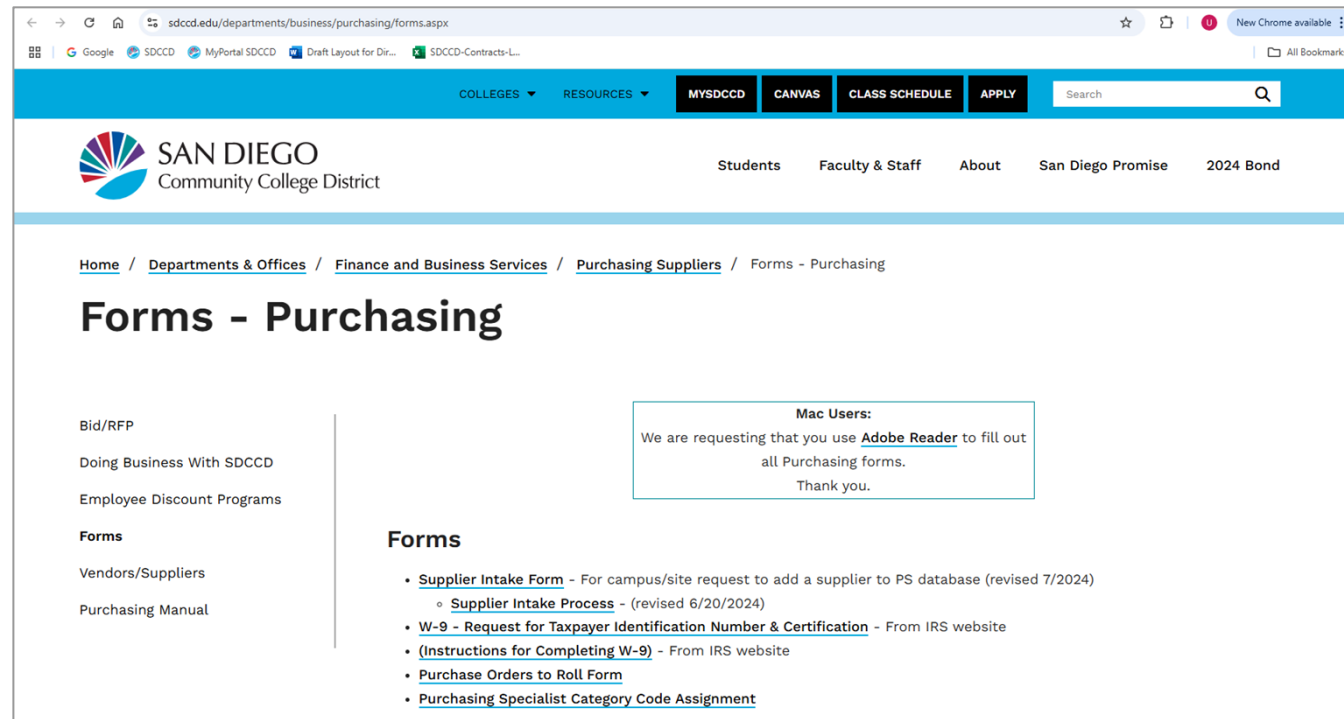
sdccd.edu/departments/business/purchasing/forms.aspx

New Chrome available

Google SDCCD MyPortal SDCCD Draft Layout for Dir... SDCCD-Contracts-L...

All Bookmarks

COLLEGES RESOURCES MYSDCCD CANVAS CLASS SCHEDULE APPLY Search

SAN DIEGO Community College District

Students Faculty & Staff About San Diego Promise 2024 Bond

Home / Departments & Offices / Finance and Business Services / Purchasing Suppliers / Forms - Purchasing

Forms - Purchasing

Bid/RFP

Doing Business With SDCCD

Employee Discount Programs

Forms

Vendors/Suppliers

Purchasing Manual

Mac Users:
We are requesting that you use Adobe Reader to fill out all Purchasing forms.
Thank you.

Forms

- Supplier Intake Form - For campus/site request to add a supplier to PS database (revised 7/2024)
  - Supplier Intake Process - (revised 6/20/2024)
- W-9 - Request for Taxpayer Identification Number & Certification - From IRS website
- (Instructions for Completing W-9) - From IRS website
- Purchase Orders to Roll Form
- Purchasing Specialist Category Code Assignment